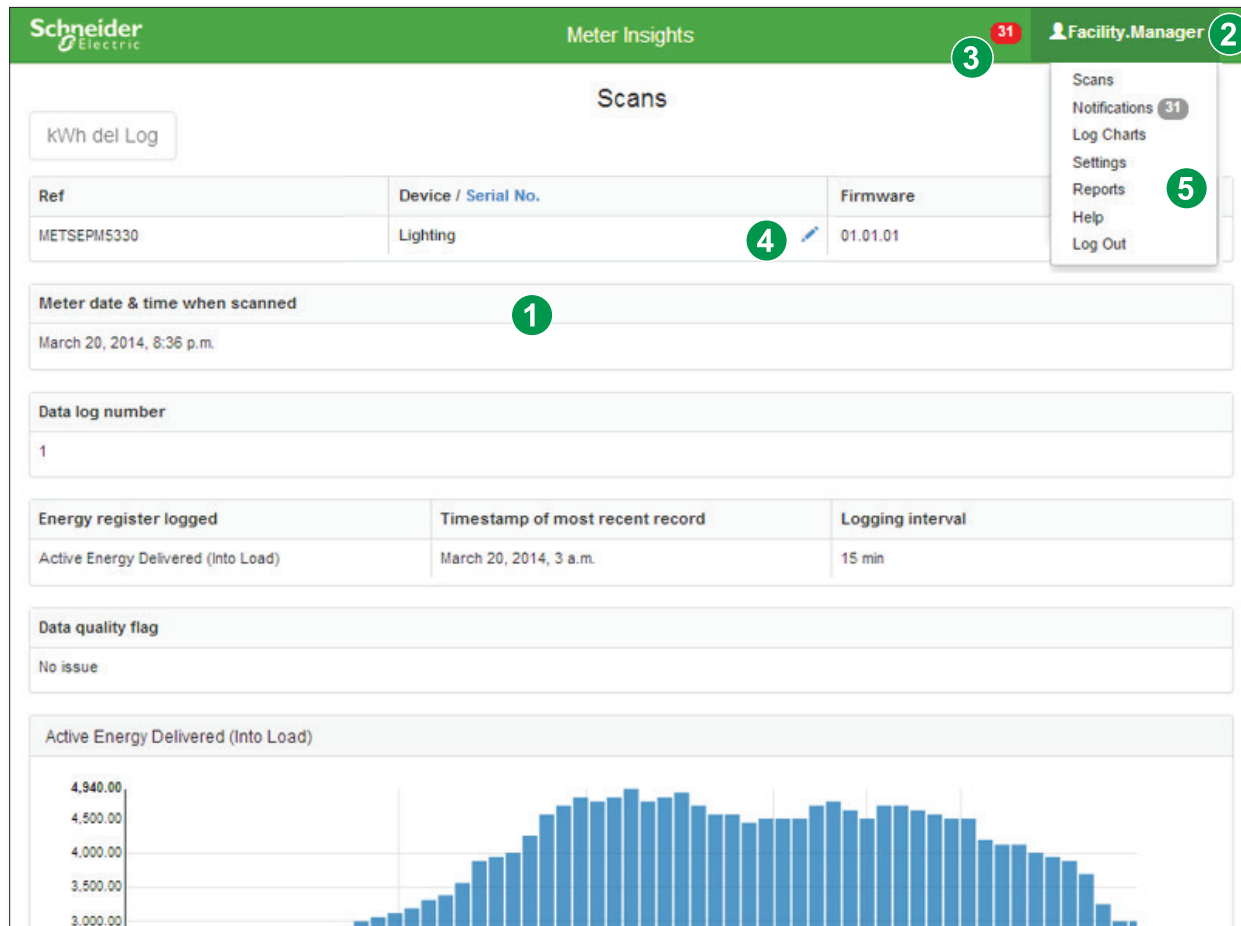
Schneider Electric

Meter Insights

31

Facility.Manager

2

3

Scans

Notifications 31

Log Charts

Settings

Reports

Help

Log Out

5

Scans

kWh del Log

| Ref | Device / Serial No. | Firmware |
|---|---|---|
| METSEPM5330 | Lighting | 01.01.01 |

4

Meter date & time when scanned

1

March 20, 2014, 8:36 p.m.

Data log number

1

| Energy register logged | Timestamp of most recent record | Logging interval |
|---|---|---|
| Active Energy Delivered (Into Load) | March 20, 2014, 3 a.m. | 15 min |

Data quality flag

No issue

Active Energy Delivered (Into Load)

4,940.00
4,500.00
4,000.00
3,500.00
3,000.00